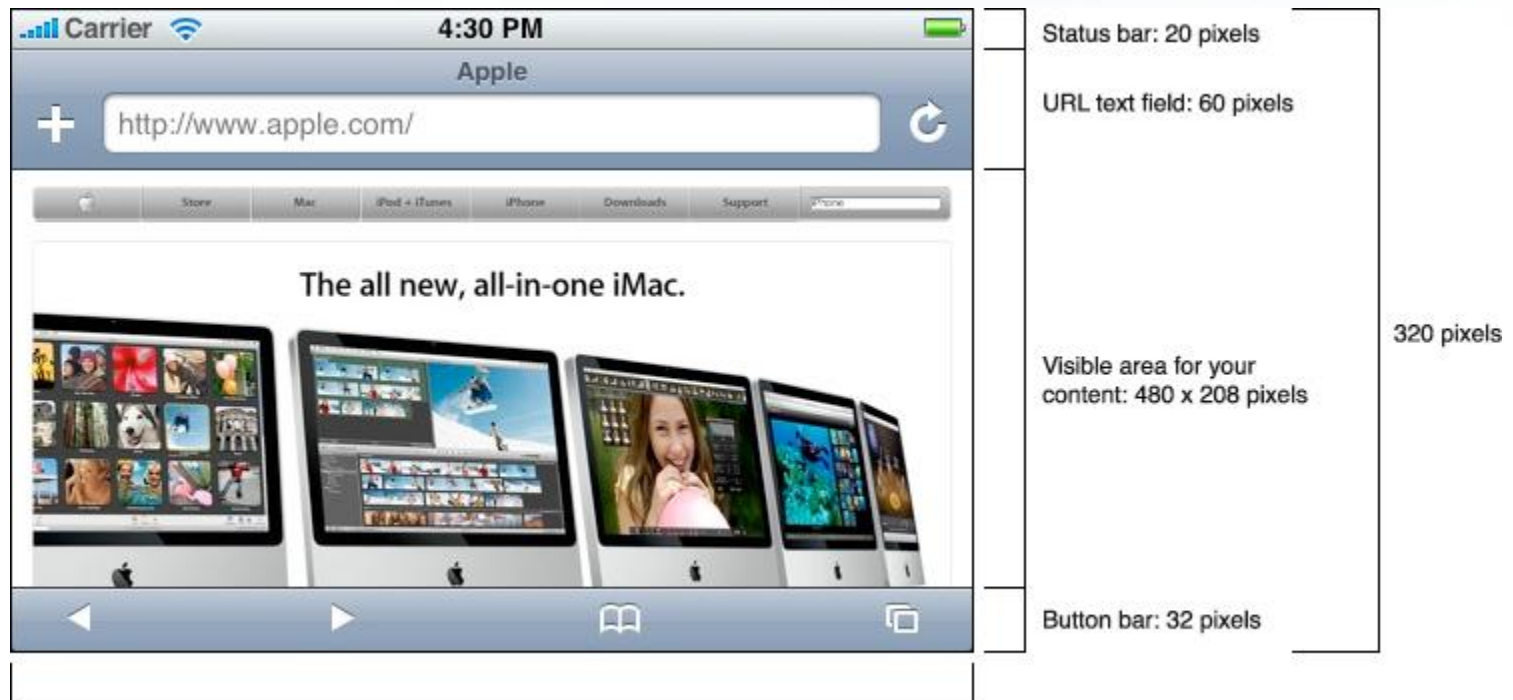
Carrier 4:30 PM

Apple

http://www.apple.com/

Store Mac iPod + iTunes iPhone Downloads Support iPhone

The all new, all-in-one iMac.

Status bar: 20 pixels

URL text field: 60 pixels

Visible area for your content: 480 x 208 pixels

320 pixels

Button bar: 32 pixels